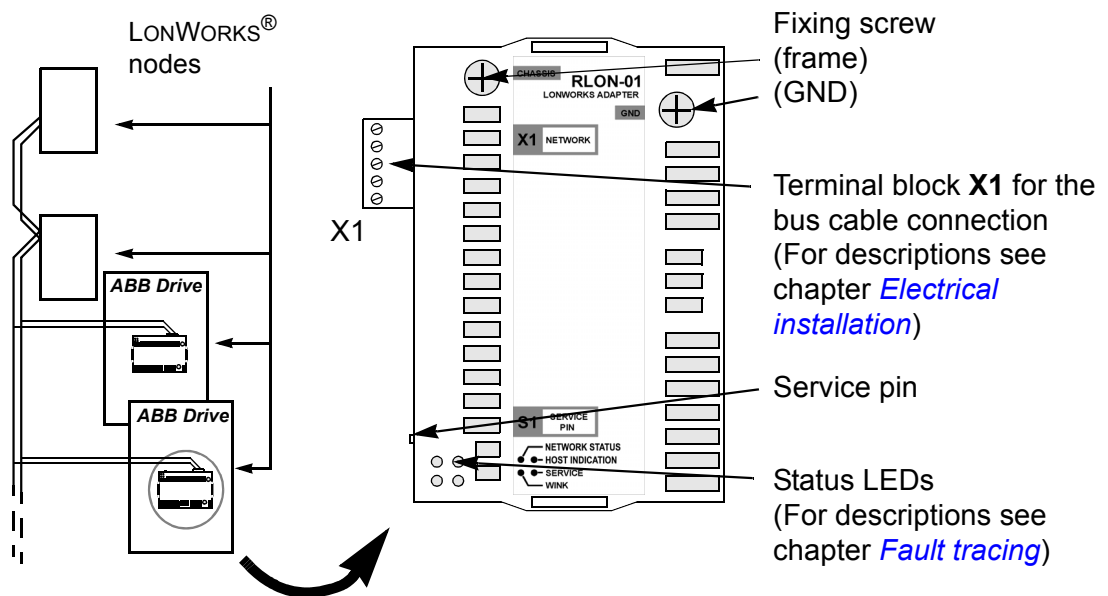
LONWORKS®
nodes

ABB Drive

ABB Drive

X1

CHASSIS
RLON-01
LONWORKS ADAPTER
GND

X1 NETWORK

S1 SERVICE PIN

NETWORK STATUS
HOST INDICATION
SERVICE
WINK

Fixing screw (frame) (GND)

Terminal block **X1** for the bus cable connection (For descriptions see chapter *Electrical installation*)

Service pin

Status LEDs (For descriptions see chapter *Fault tracing*)